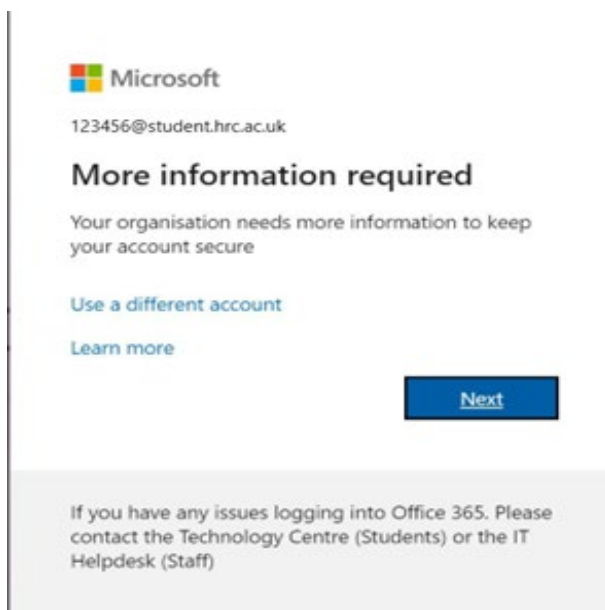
Microsoft

123456@student.hrc.ac.uk

More information required

Your organisation needs more information to keep your account secure

Use a different account

Learn more

Next

If you have any issues logging into Office 365. Please contact the Technology Centre (Students) or the IT Helpdesk (Staff)